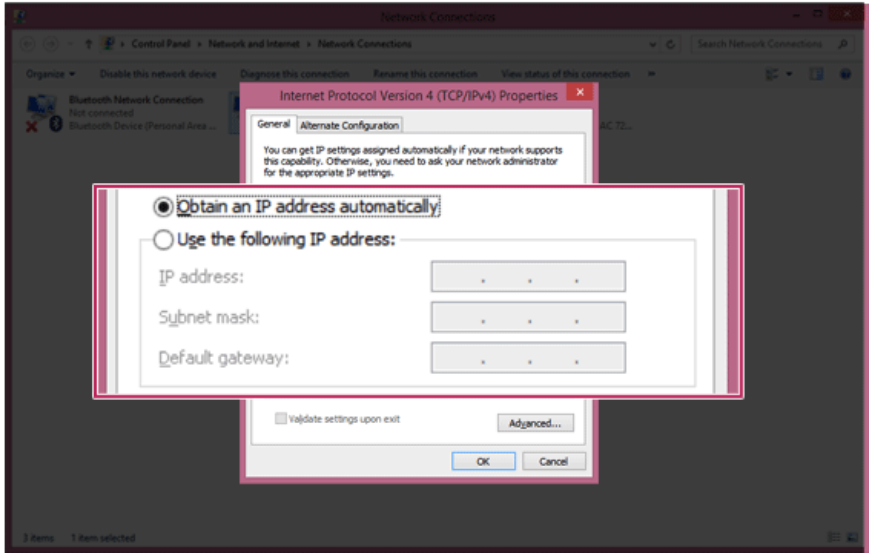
Network Connections

Control Panel › Network and Internet › Network Connections

Search Network Connections

Organize ▾ Disable this network device Diagnose this connection Rename this connection View status of this connection »

Bluetooth Network Connection
Not connected
Bluetooth Device (Personal Area...

AC 72...

Internet Protocol Version 4 (TCP/IPv4) Properties

General Alternate Configuration

You can get IP settings assigned automatically if your network supports this capability. Otherwise, you need to ask your network administrator for the appropriate IP settings.

Obtain an IP address automatically

Use the following IP address:

IP address: . . .

Subnet mask: . . .

Default gateway: . . .

Validate settings upon exit

Advanced...

OK Cancel

3 items 1 item selected